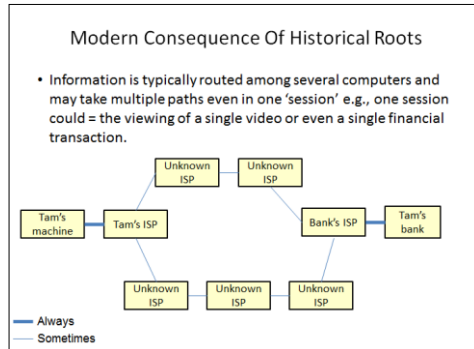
Modern Consequence Of Historical Roots

• Information is typically routed among several computers and may take multiple paths even in one 'session' e.g., one session could = the viewing of a single video or even a single financial transaction.

Unknown ISP

Unknown ISP

Tam's machine

Tam's ISP

Bank's ISP

Tam's bank

Unknown ISP

Unknown ISP

Unknown ISP

Always

Sometimes